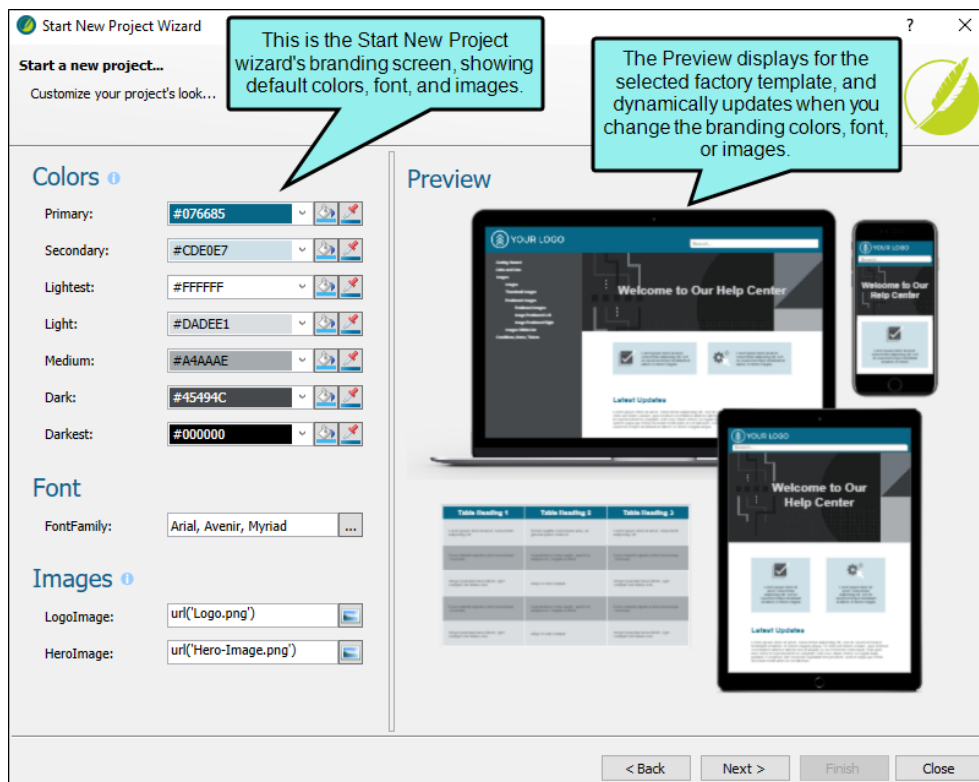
Start New Project Wizard

?

Start a new project...

Customize your project's look...

This is the Start New Project wizard's branding screen, showing default colors, font, and images.

The Preview displays for the selected factory template, and dynamically updates when you change the branding colors, font, or images.

Colors

Primary: #076685

Secondary: #CDE0E7

Lightest: #FFFFFF

Light: #DADEE1

Medium: #A4AAAE

Dark: #45494C

Darkest: #000000

Font

FontFamily: Arial, Avenir, Myriad ...

Images

LogoImage: url('Logo.png')

HeroImage: url('Hero-Image.png')

Preview

YOUR LOGO

Welcome to Our Help Center

Latest Updates

YOUR LOGO

Welcome to Our Help Center

YOUR LOGO

Welcome to Our Help Center

Latest Updates

| Table Heading 1 | Table Heading 2 | Table Heading 3 |
|---|---|---|
| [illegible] | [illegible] | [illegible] |

< Back

Next >

Finish

Close